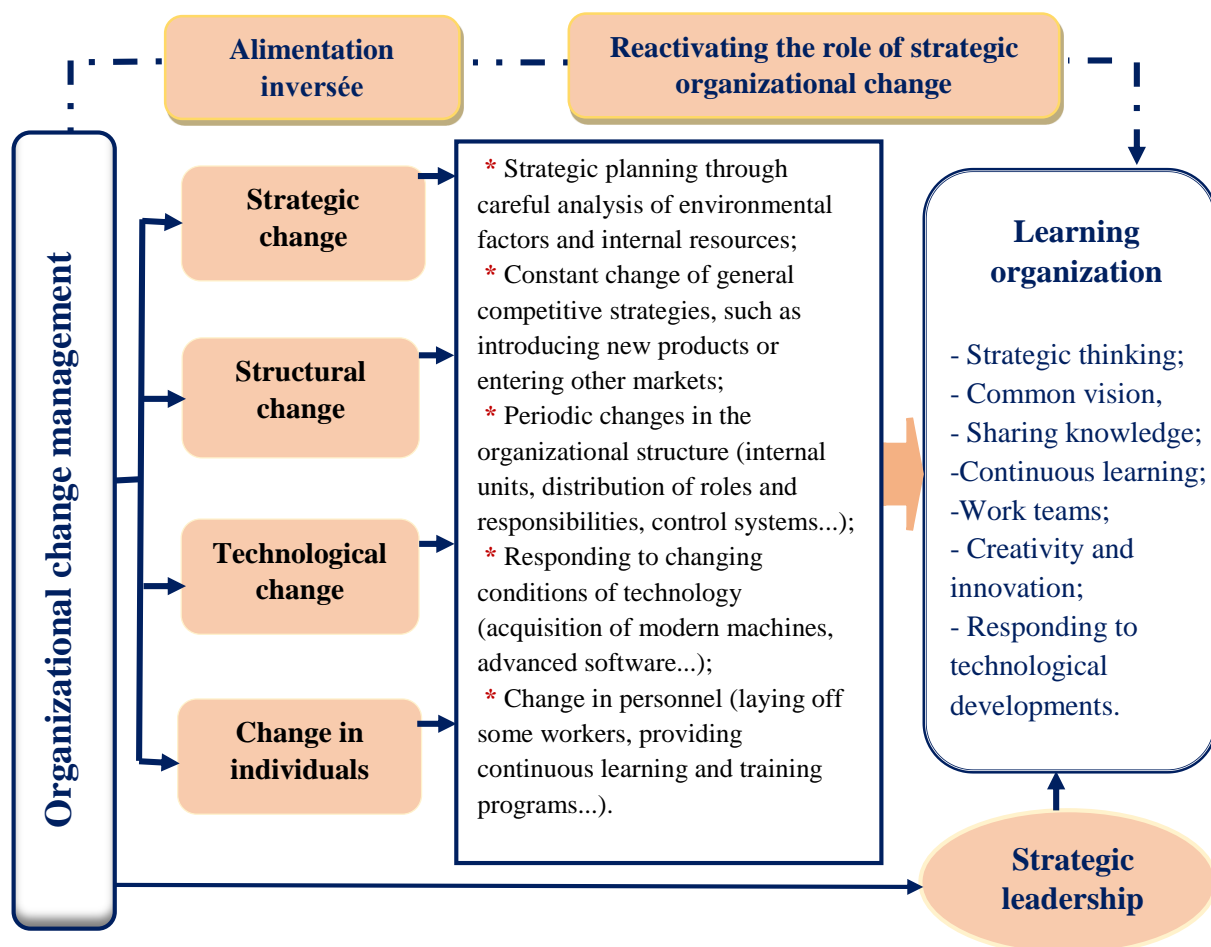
Alimentation inversée

Reactivating the role of strategic organizational change

Organizational change management

Strategic change

Structural change

Technological change

Change in individuals

* Strategic planning through careful analysis of environmental factors and internal resources;
* Constant change of general competitive strategies, such as introducing new products or entering other markets;
* Periodic changes in the organizational structure (internal units, distribution of roles and responsibilities, control systems...);
* Responding to changing conditions of technology (acquisition of modern machines, advanced software...);
* Change in personnel (laying off some workers, providing continuous learning and training programs...).

Learning organization

- Strategic thinking;
- Common vision,
- Sharing knowledge;
-Continuous learning;
-Work teams;
- Creativity and innovation;
- Responding to technological developments.

Strategic leadership